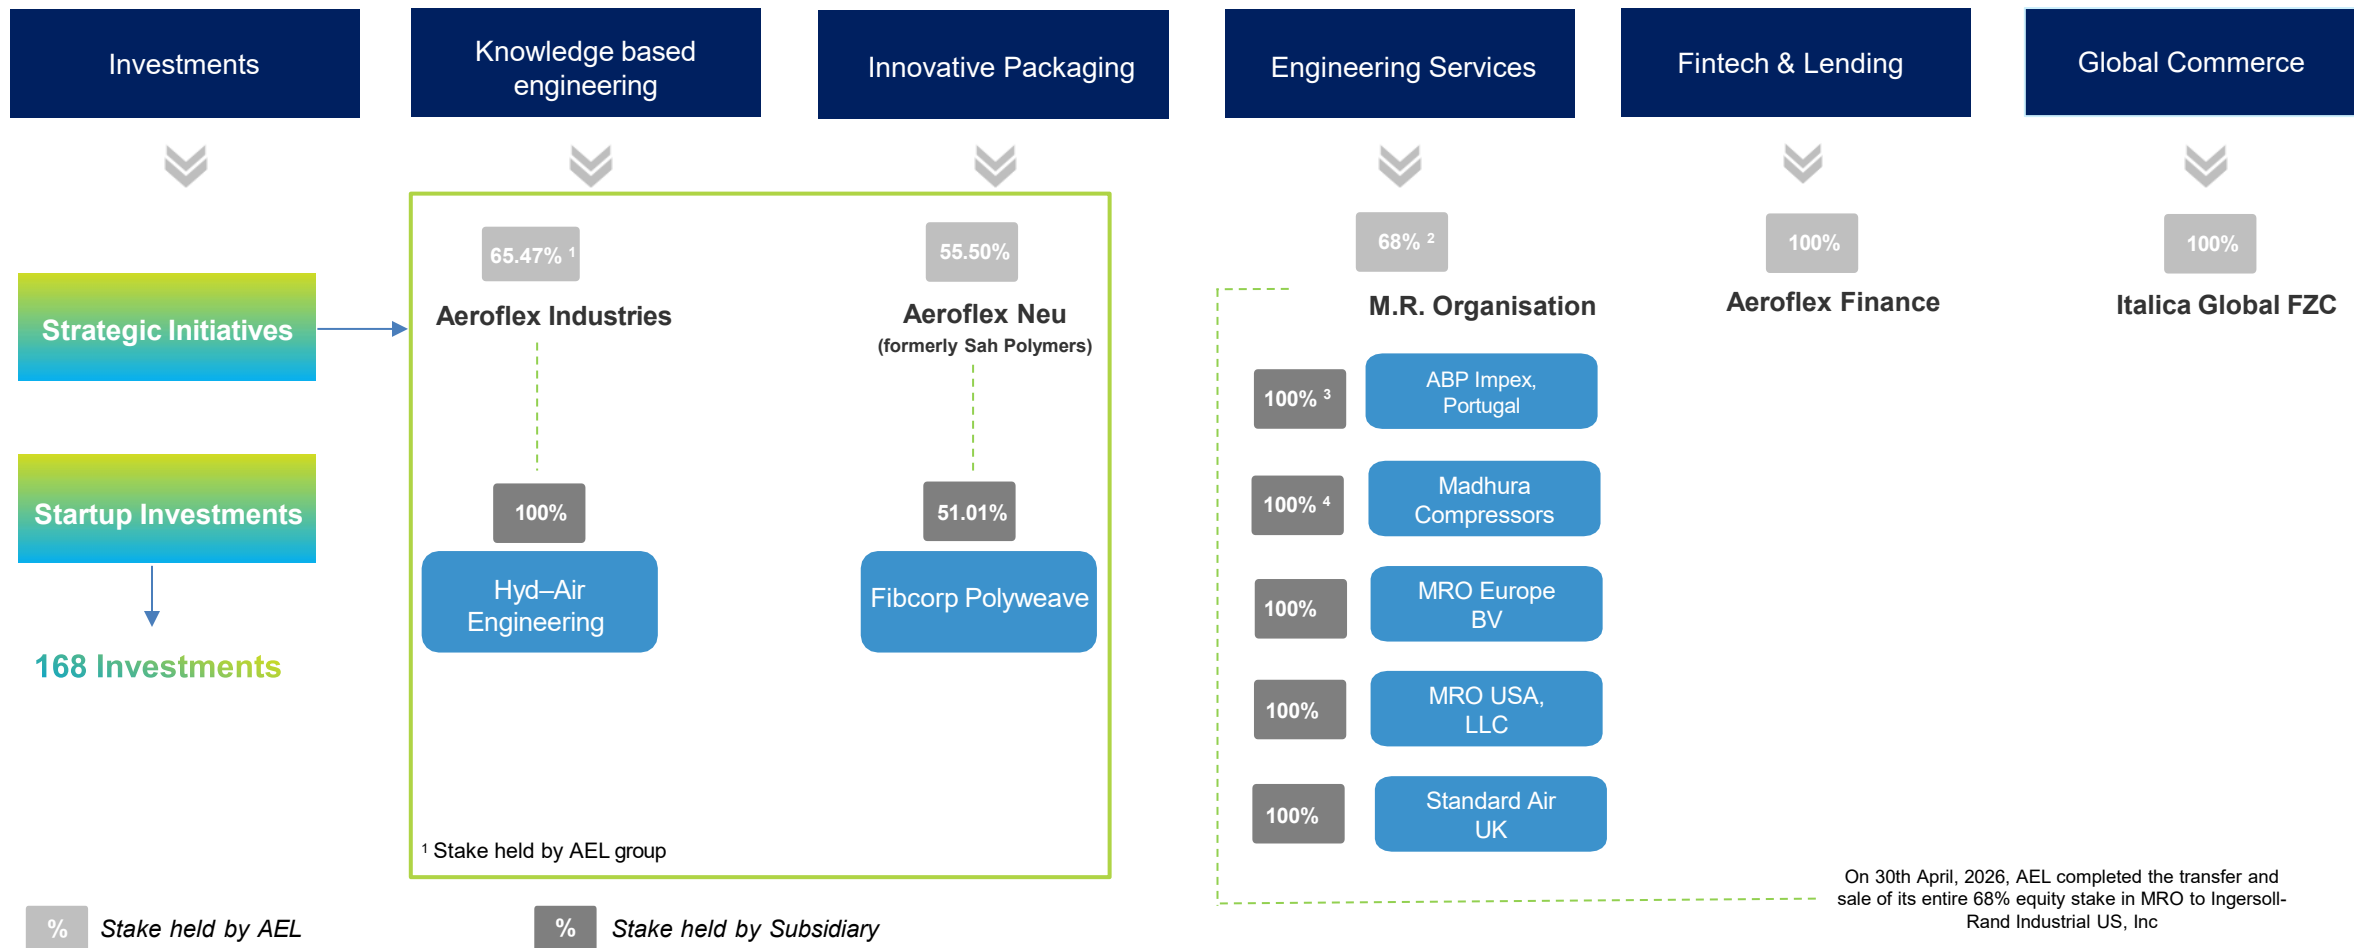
Investments

Knowledge based engineering

Innovative Packaging

Engineering Services

Fintech & Lending

Global Commerce

Strategic Initiatives

Startup Investments

168 Investments

65.47% $^1$

Aeroflex Industries

100%

Hyd–Air Engineering

55.50%

Aeroflex Neu
(formerly Sah Polymers)

51.01%

Fibcorp Polyweave

$^1$ Stake held by AEL group

68% $^2$

M.R. Organisation

100% $^3$

ABP Impex, Portugal

100% $^4$

Madhura Compressors

100%

MRO Europe BV

100%

MRO USA, LLC

100%

Standard Air UK

100%

Aeroflex Finance

100%

Italica Global FZC

On 30th April, 2026, AEL completed the transfer and sale of its entire 68% equity stake in MRO to Ingersoll-Rand Industrial US, Inc

% Stake held by AEL

% Stake held by Subsidiary